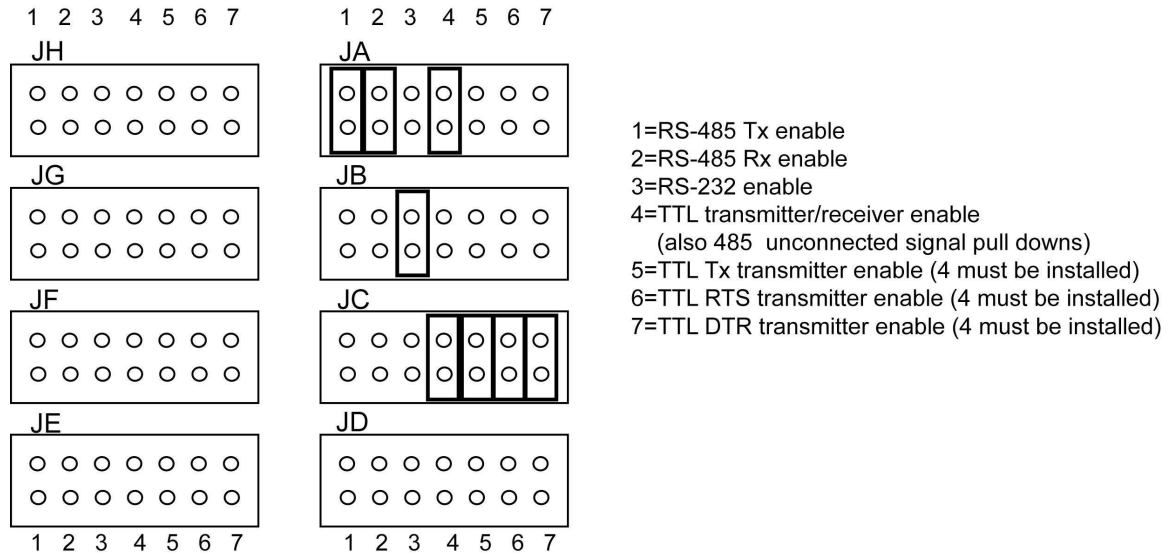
1 2 3 4 5 6 7
JH
JG
JF
JE
1 2 3 4 5 6 7

1 2 3 4 5 6 7
JA
JB
JC
JD
1 2 3 4 5 6 7

1=RS-485 Tx enable
2=RS-485 Rx enable
3=RS-232 enable
4=TTL transmitter/receiver enable
(also 485 unconnected signal pull downs)
5=TTL Tx transmitter enable (4 must be installed)
6=TTL RTS transmitter enable (4 must be installed)
7=TTL DTR transmitter enable (4 must be installed)